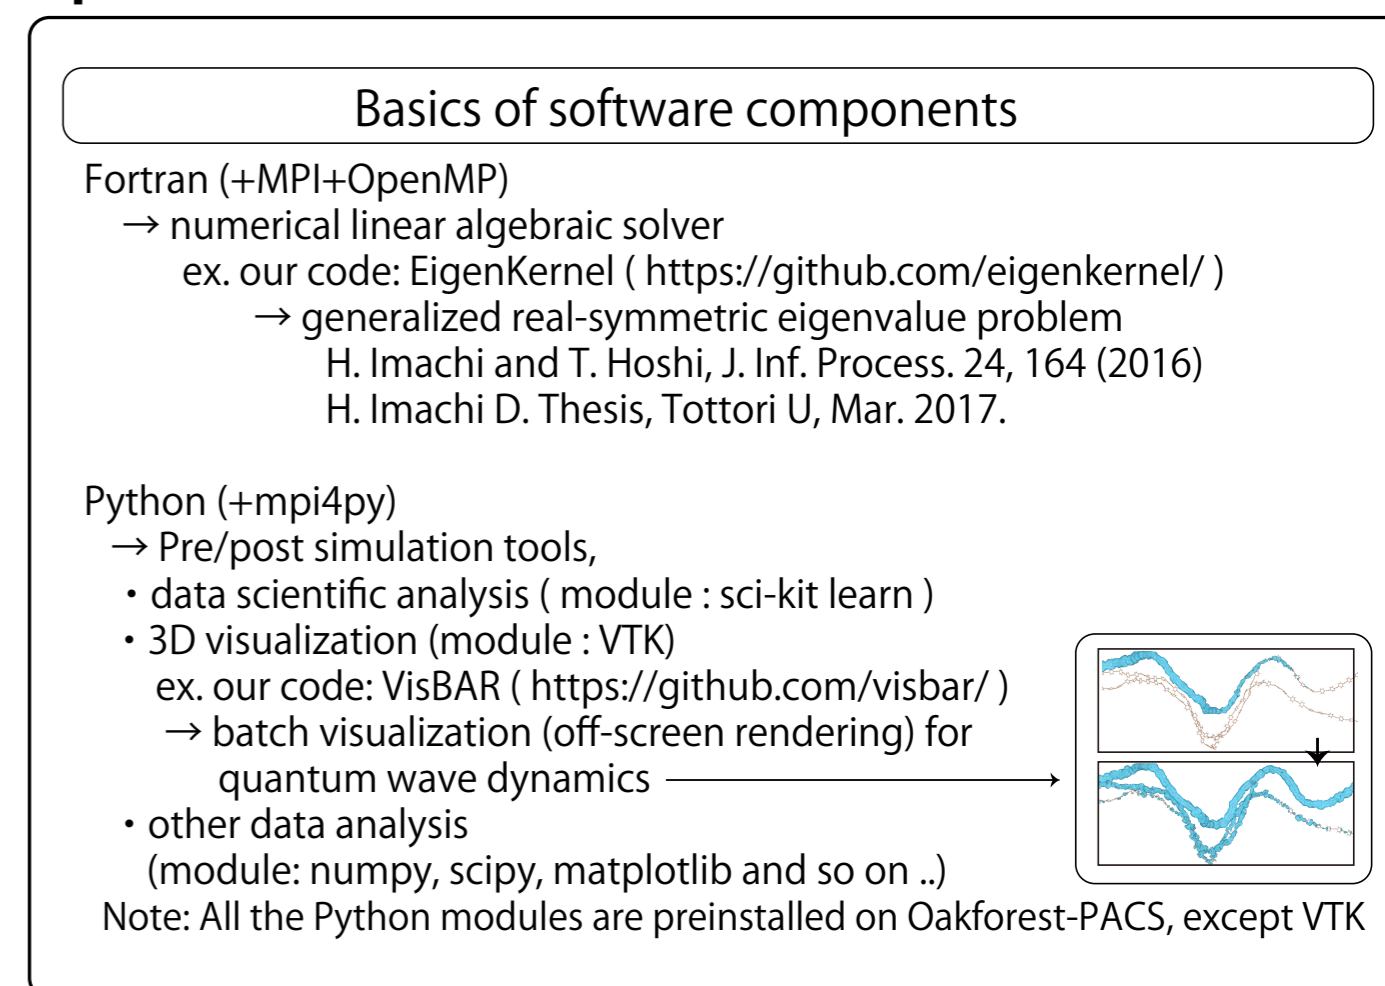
Basics of software components

Fortran (+MPI+OpenMP)
→ numerical linear algebraic solver
ex. our code: EigenKernel ( https://github.com/eigenkernel/ )
→ generalized real-symmetric eigenvalue problem
H. Imachi and T. Hoshi, J. Inf. Process. 24, 164 (2016)
H. Imachi D. Thesis, Tottori U, Mar. 2017.

Python (+mpi4py)
→ Pre/post simulation tools,
・data scientific analysis ( module : sci-kit learn )
・3D visualization (module : VTK)
ex. our code: VisBAR ( https://github.com/visbar/ )
→ batch visualization (off-screen rendering) for quantum wave dynamics
・other data analysis
(module: numpy, scipy, matplotlib and so on ..)
Note: All the Python modules are preinstalled on Oakforest-PACS, except VTK